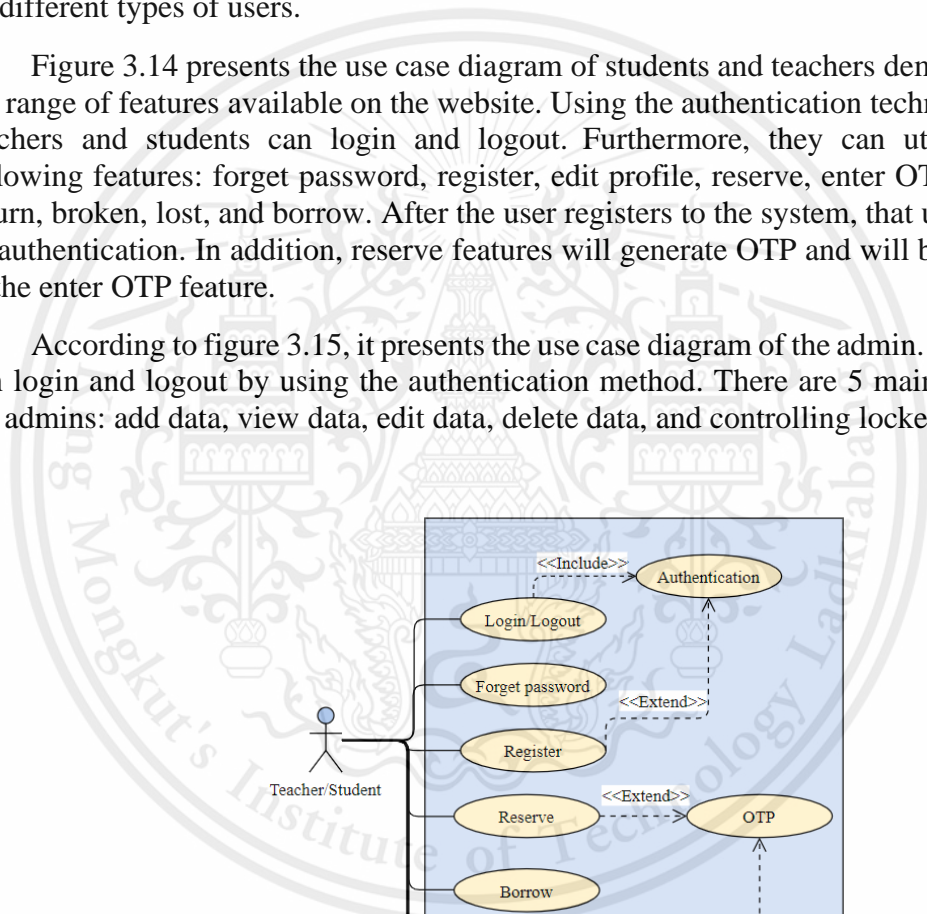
different types of users.

Figure 3.14 presents the use case diagram of students and teachers den range of features available on the website. Using the authentication techn chers and students can login and logout. Furthermore, they can ut llowing features: forget password, register, edit profile, reserve, enter OT urn, broken, lost, and borrow. After the user registers to the system, that u authentication. In addition, reserve features will generate OTP and will b the enter OTP feature.

According to figure 3.15, it presents the use case diagram of the admin. n login and logout by using the authentication method. There are 5 mai admins: add data, view data, edit data, delete data, and controlling locke

<<Include>>
Authentication
Login/Logout
Forget password
<<Extend>>
Register
Teacher/Student
<<Extend>>
Reserve
OTP
Borrow

Mongkut's Institute of Technology Ladkrabang